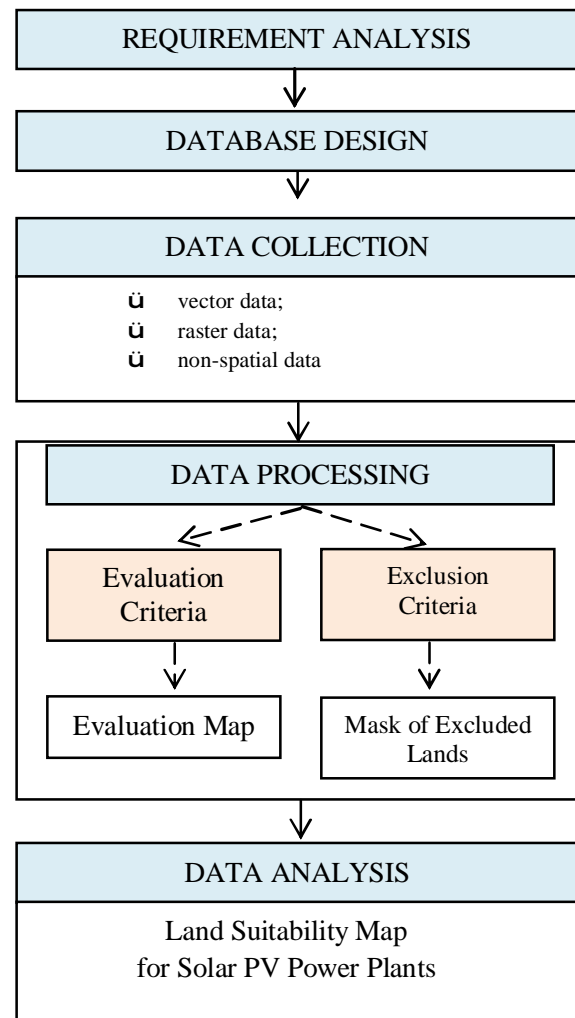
REQUIREMENT ANALYSIS

DATABASE DESIGN

DATA COLLECTION

ü vector data;
ü raster data;
ü non-spatial data

DATA PROCESSING

Evaluation Criteria

Exclusion Criteria

Evaluation Map

Mask of Excluded Lands

DATA ANALYSIS

Land Suitability Map for Solar PV Power Plants